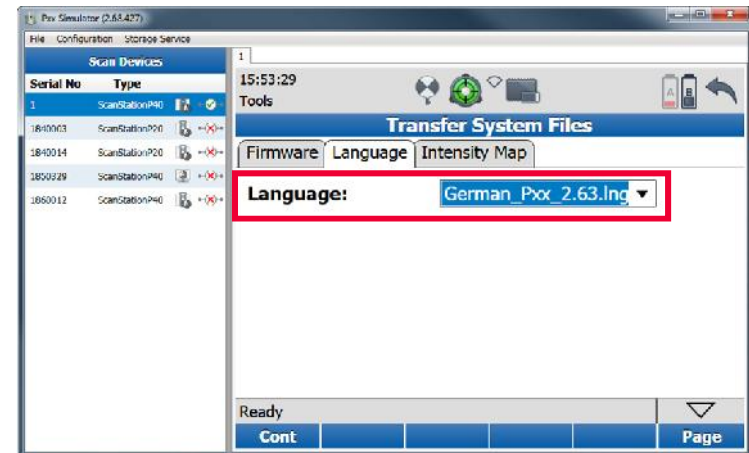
Pxx Simulator (2.63.427)

File Configuration Storage Service

Scan Devices

| Serial No | Type |
|---|---|
| 1 | ScanStationP40 |
| 1840003 | ScanStationP20 |
| 1840014 | ScanStationP20 |
| 1850329 | ScanStationP40 |
| 1860012 | ScanStationP40 |

1

15:53:29
Tools

A B

Transfer System Files

Firmware Language Intensity Map

Language: German_Pxx_2.63.lng

Ready

Cont

Page